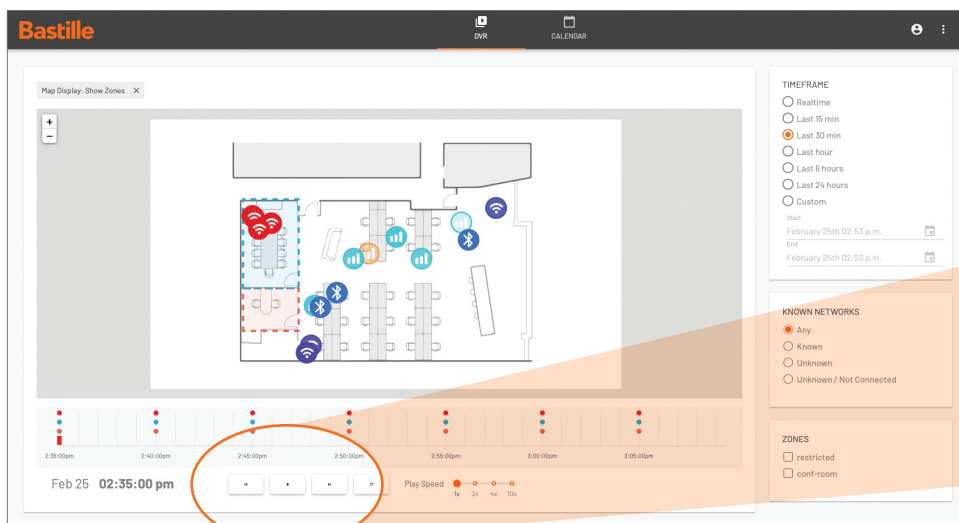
Bastille

DVR CALENDAR

Map Display: Show Zones ×

+
−

2:35:00pm 2:40:00pm 2:45:00pm 2:50:00pm 2:55:00pm 3:00:00pm 3:05:00pm

Feb 25 02:35:00 pm

Play Speed
1x 2x 4x 10x

TIMEFRAME
Realtime
Last 15 min
Last 30 min
Last hour
Last 6 hours
Last 24 hours
Custom
Start
February 25th 02:53 p.m.
End
February 25th 02:53 p.m.

KNOWN NETWORKS
Any
Known
Unknown
Unknown / Not Connected

ZONES
restricted
conf-room